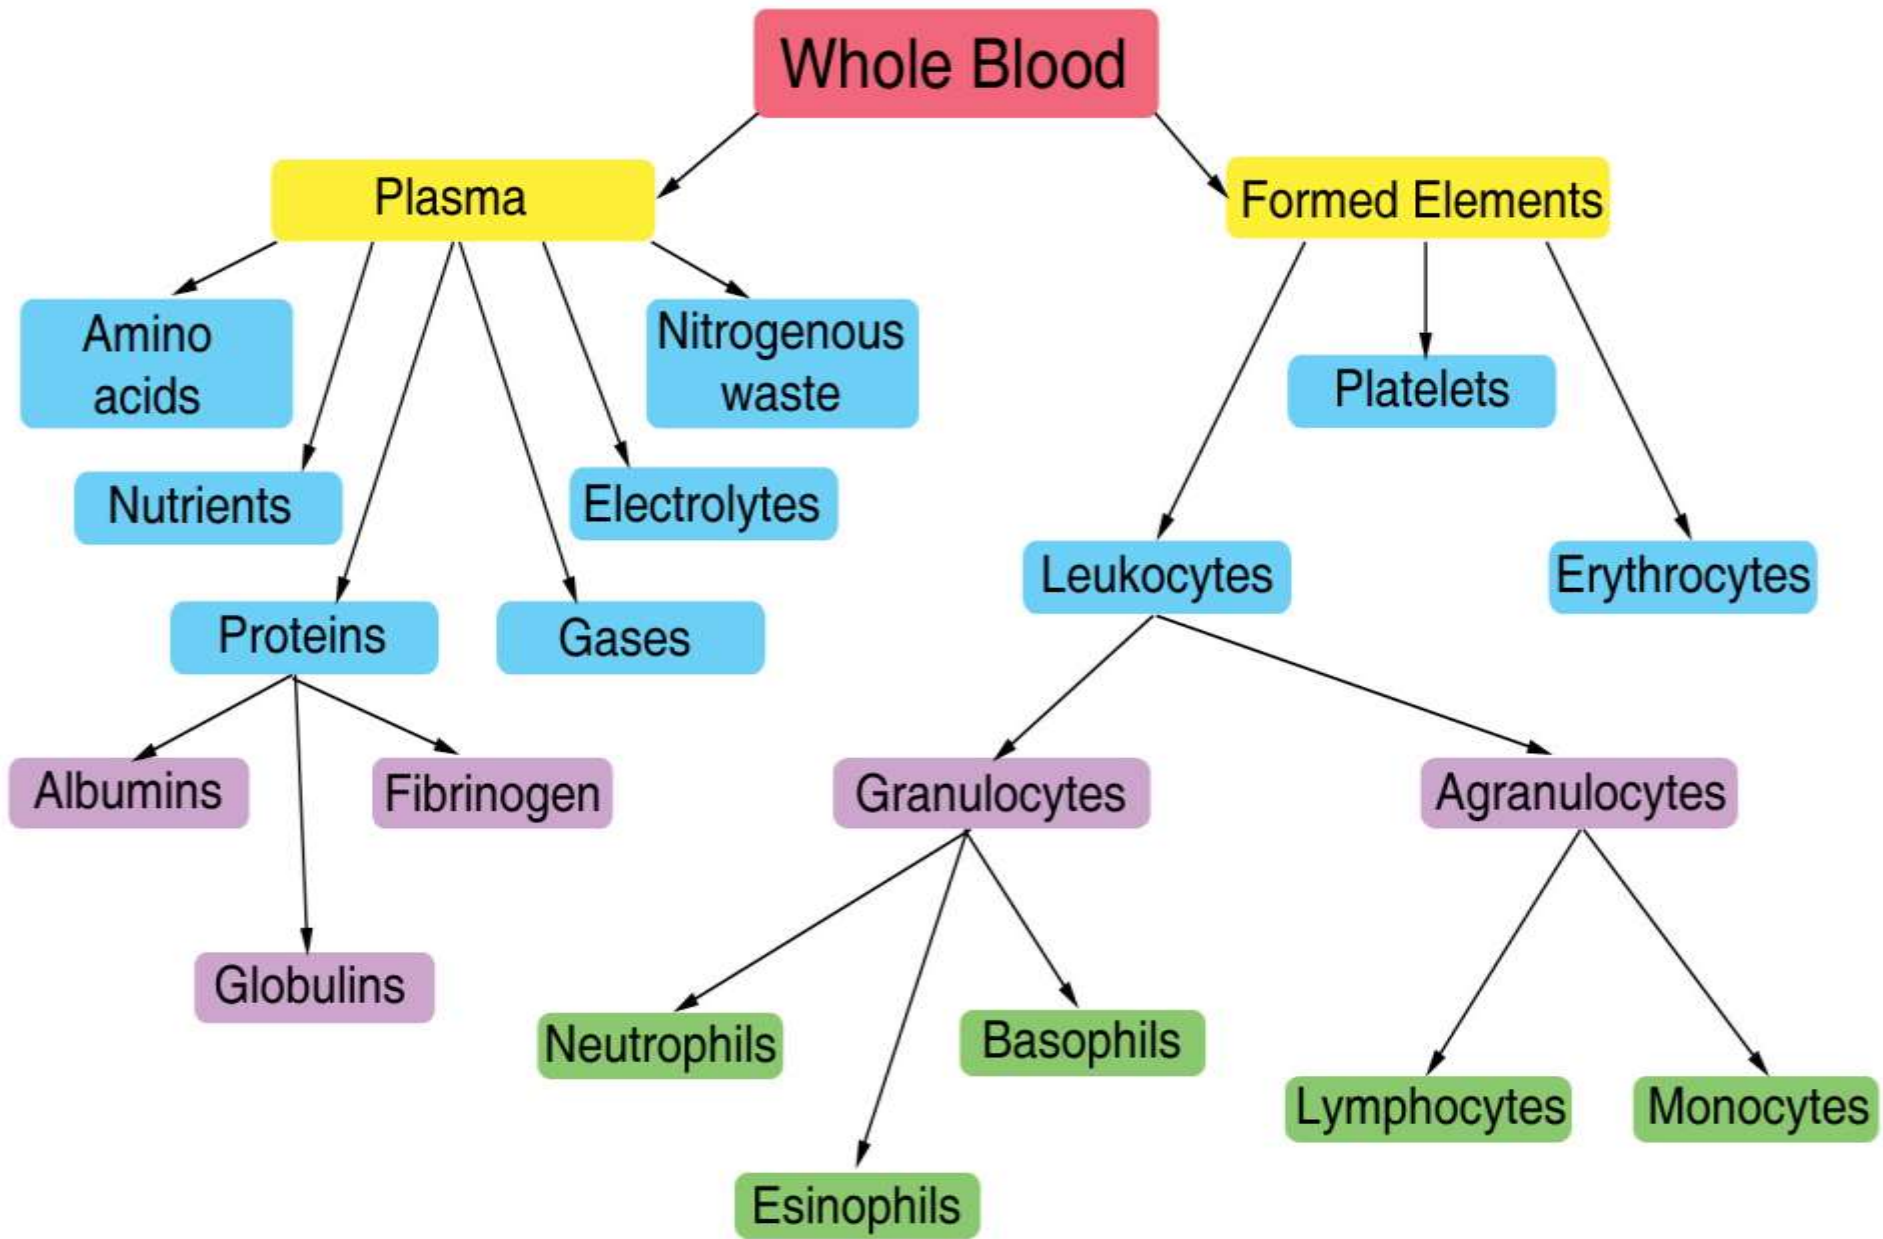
Whole Blood

Plasma

Formed Elements

Amino acids

Nitrogenous waste

Platelets

Nutrients

Electrolytes

Leukocytes

Erythrocytes

Proteins

Gases

Albumins

Fibrinogen

Granulocytes

Agranulocytes

Globulins

Neutrophils

Basophils

Lymphocytes

Monocytes

Esinophils